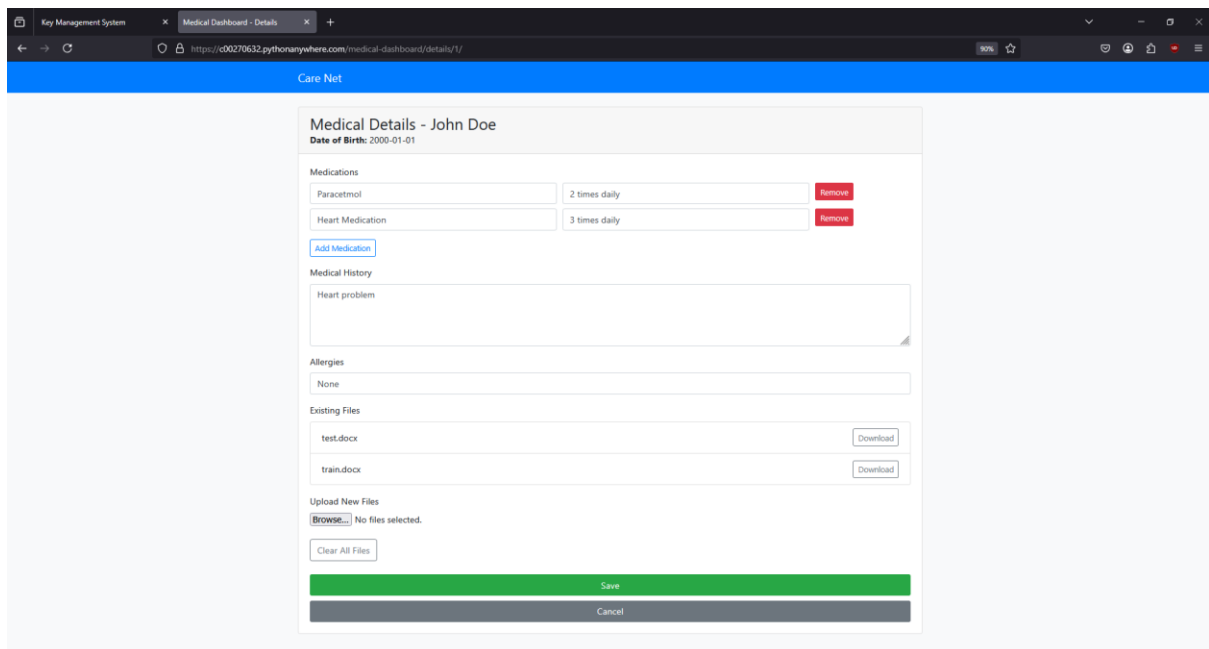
Key Management System
Medical Dashboard - Details
https://c00270632.pythonanywhere.com/medical-dashboard/details/1/
90%

Care Net

Medical Details - John Doe
Date of Birth: 2000-01-01

Medications
Paracetmol
2 times daily
Remove
Heart Medication
3 times daily
Remove
Add Medication

Medical History
Heart problem

Allergies
None

Existing Files
test.docx
Download
train.docx
Download

Upload New Files
Browse... No files selected.
Clear All Files

Save
Cancel